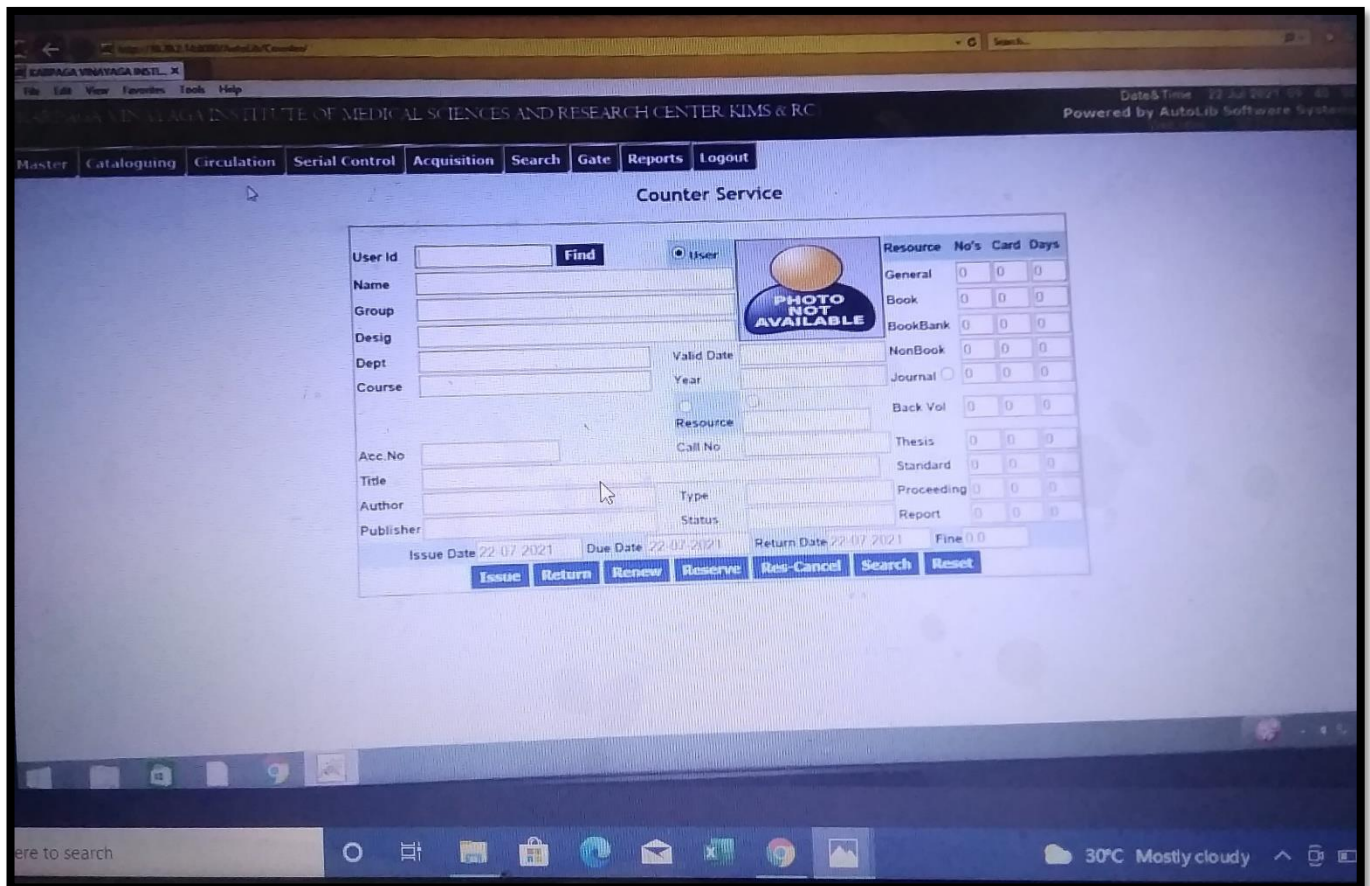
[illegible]
KARPAGA VINAYAGA INSTI... ×
File Edit View Favorites Tools Help
KARPAGA VINAYAGA INSTITUTE OF MEDICAL SCIENCES AND RESEARCH CENTER KIMS & RC
Date&Time 22 Jul 2021 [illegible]
Powered by AutoLib Software Systems

Master Cataloguing Circulation Serial Control Acquisition Search Gate Reports Logout

Counter Service

User Id Find User
Name
Group
Desig
Dept
Course
Valid Date
Year
Resource
Call No
Acc.No
Title
Author
Publisher
Type
Status

PHOTO NOT AVAILABLE

| Resource | No's | Card | Days |
|---|---|---|---|
| General | 0 | 0 | 0 |
| Book | 0 | 0 | 0 |
| BookBank | 0 | 0 | 0 |
| NonBook | 0 | 0 | 0 |
| Journal | 0 | 0 | 0 |
| Back Vol | 0 | 0 | 0 |
| Thesis | 0 | 0 | 0 |
| Standard | 0 | 0 | 0 |
| Proceeding | 0 | 0 | 0 |
| Report | 0 | 0 | 0 |

Issue Date 22-07-2021 Due Date 22-07-2021 Return Date 22-07-2021 Fine 0.0

Issue Return Renew Reserve Res-Cancel Search Reset

ere to search
30°C Mostly cloudy